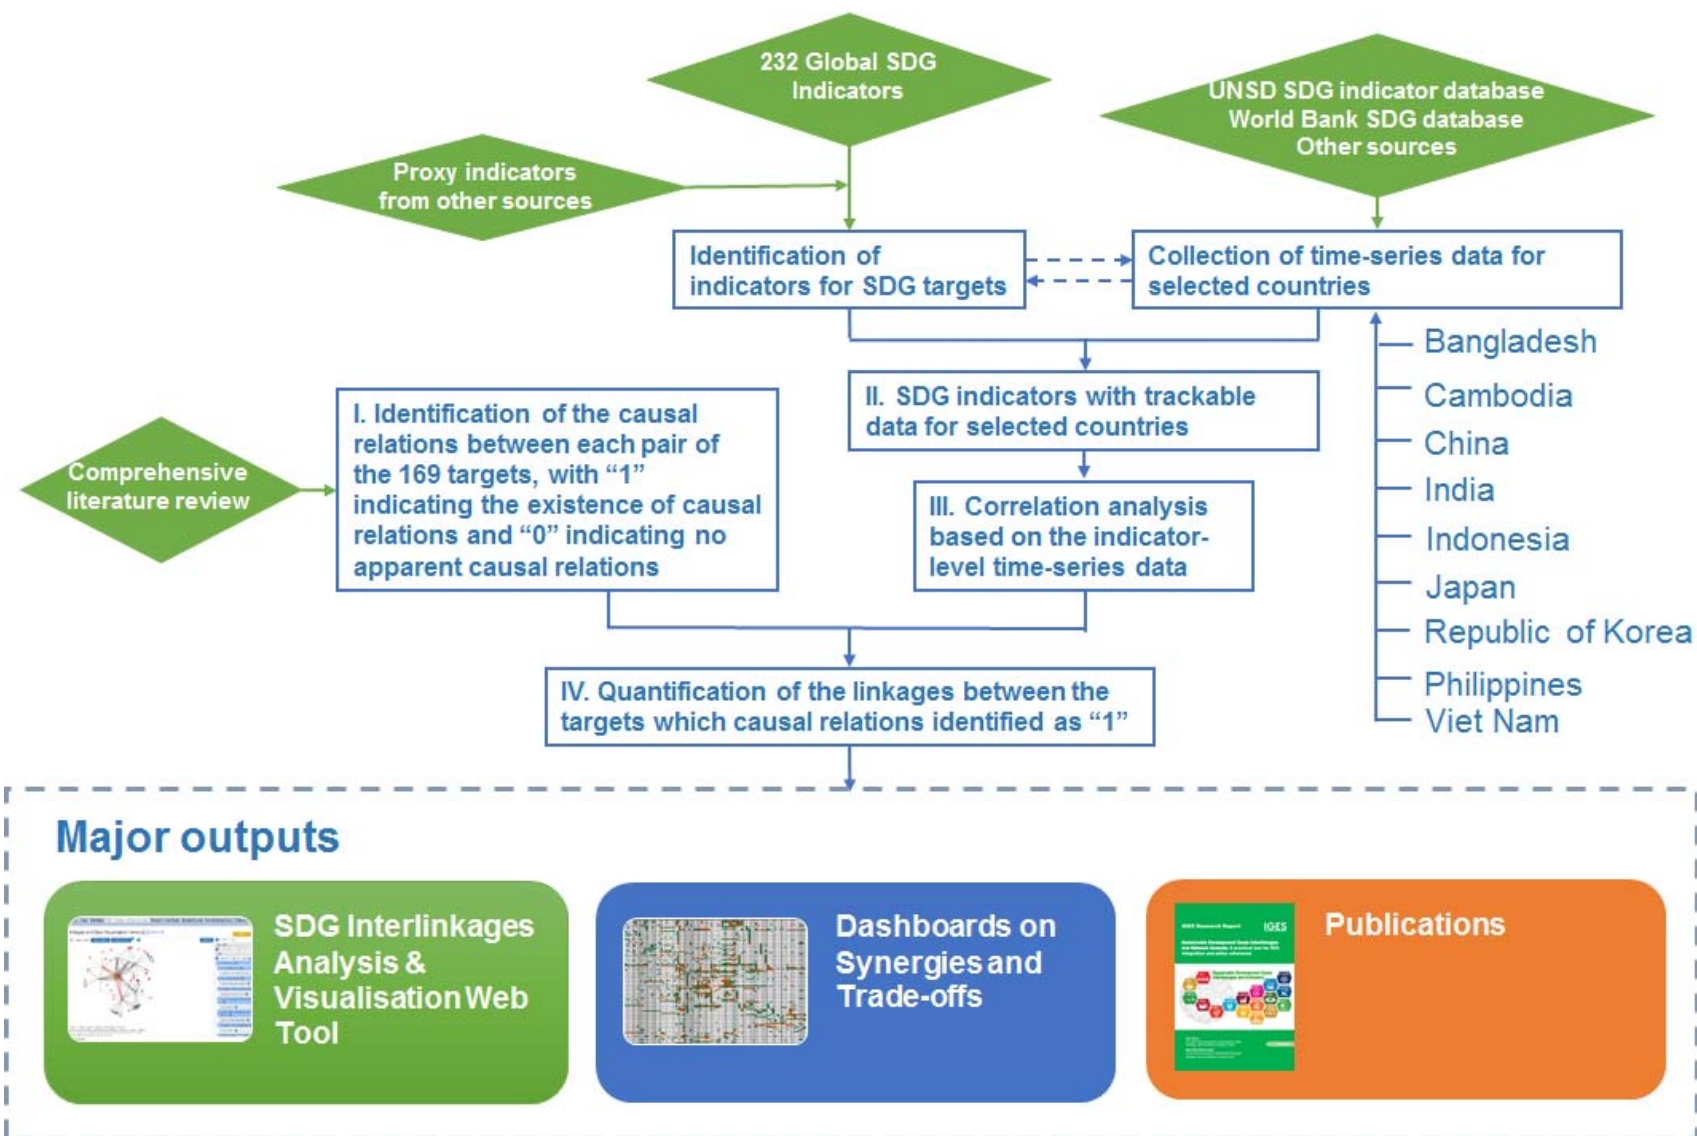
232 Global SDG Indicators

UNSD SDG indicator database
World Bank SDG database
Other sources

Proxy indicators from other sources

Identification of indicators for SDG targets

Collection of time-series data for selected countries

Bangladesh
Cambodia
China
India
Indonesia
Japan
Republic of Korea
Philippines
Viet Nam

II. SDG indicators with trackable data for selected countries

Comprehensive literature review

I. Identification of the causal relations between each pair of the 169 targets, with "1" indicating the existence of causal relations and "0" indicating no apparent causal relations

III. Correlation analysis based on the indicator-level time-series data

IV. Quantification of the linkages between the targets which causal relations identified as "1"

Major outputs

SDG Interlinkages Analysis & Visualisation Web Tool

Dashboards on Synergies and Trade-offs

Publications